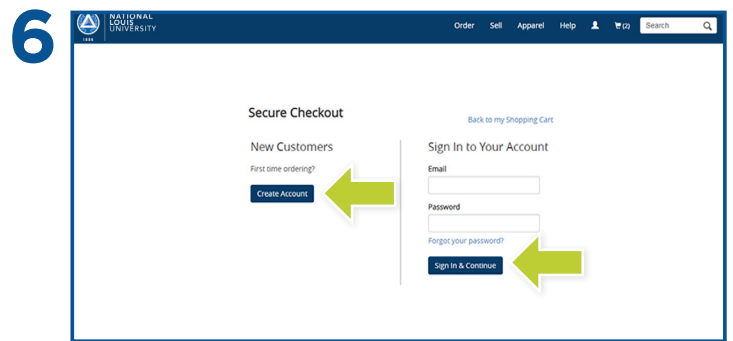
6

NATIONAL LOUIS UNIVERSITY

1886

Order Sell Apparel Help (2) Search

Secure Checkout

Back to my Shopping Cart

New Customers

First time ordering?

Create Account

Sign In to Your Account

Email

Password

Forgot your password?

Sign In & Continue